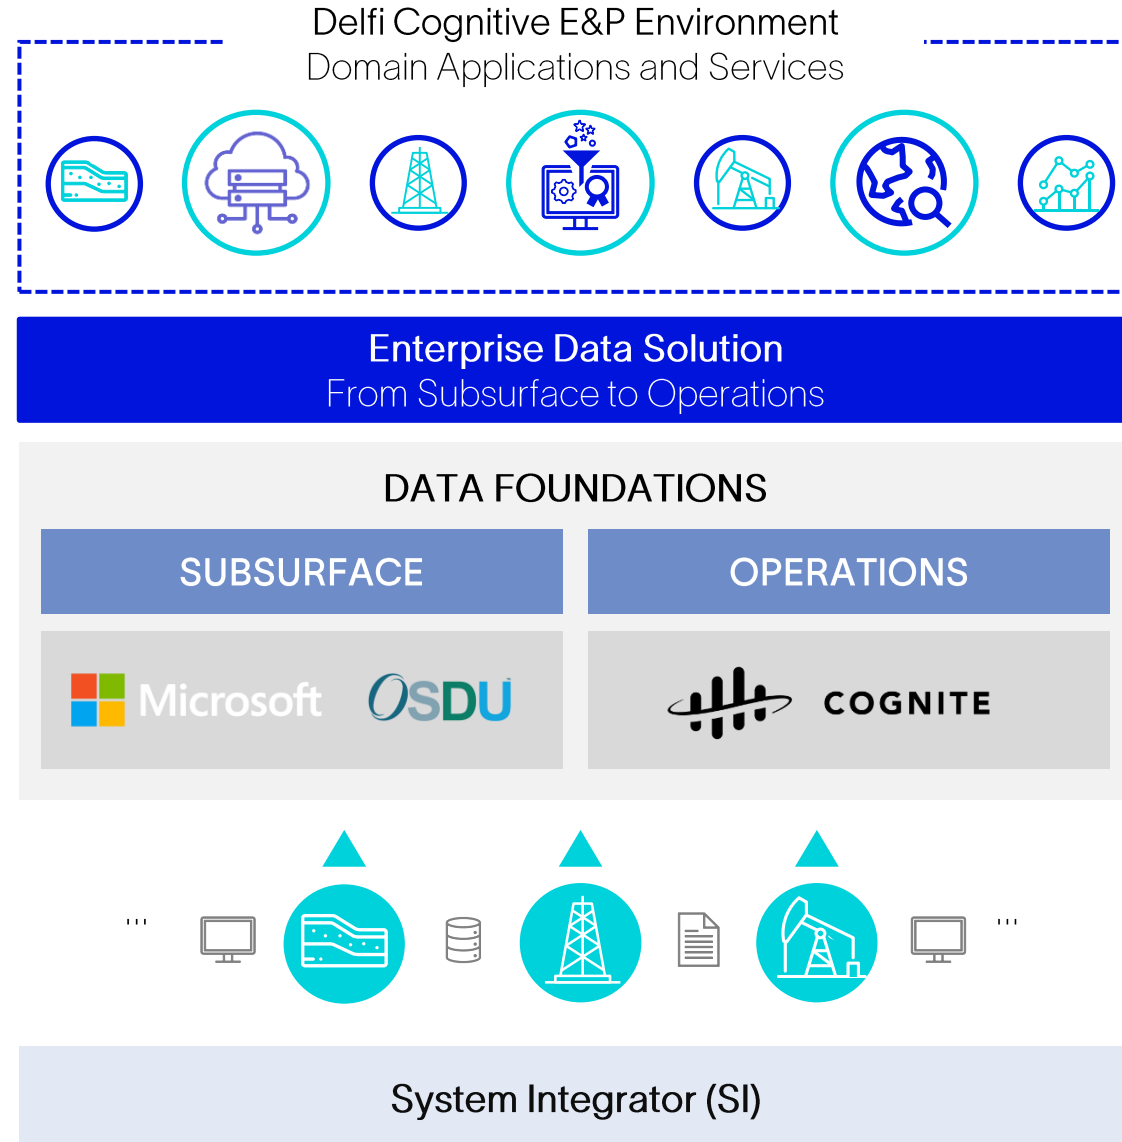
Delfi Cognitive E&P Environment
Domain Applications and Services

Enterprise Data Solution
From Subsurface to Operations

DATA FOUNDATIONS

SUBSURFACE

OPERATIONS

Microsoft OSDU

COGNITE

...

...

System Integrator (SI)